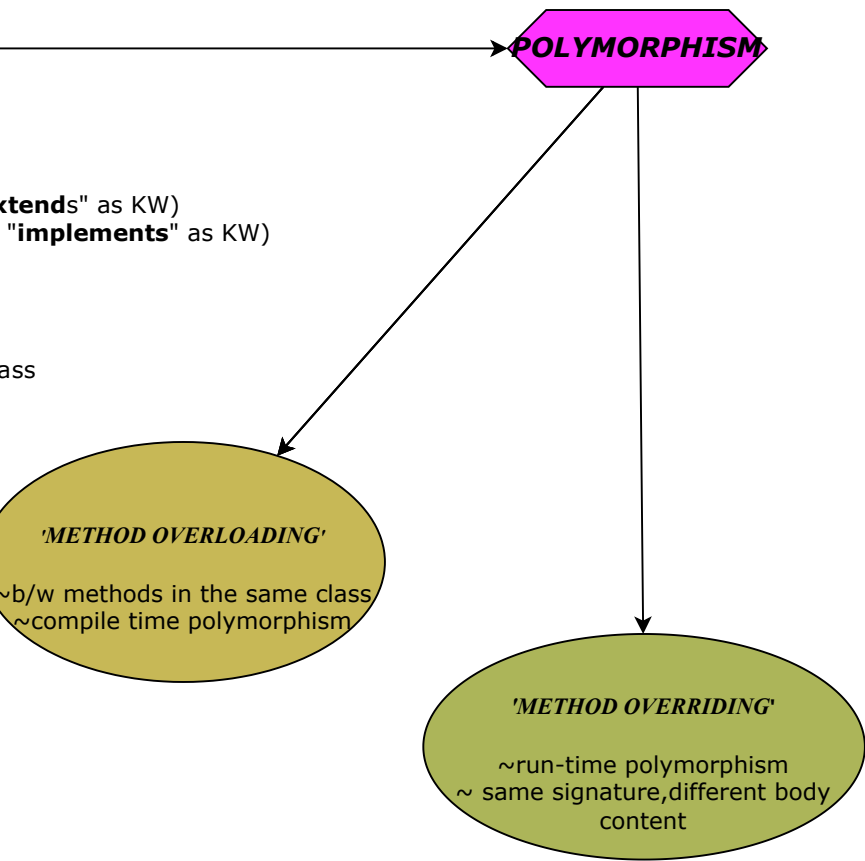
POLYMORPHISM

xtends" as KW)
"implements" as KW)

ass

'METHOD OVERLOADING'

~b/w methods in the same class
~compile time polymorphism

'METHOD OVERRIDING'

~run-time polymorphism
~ same signature,different body content